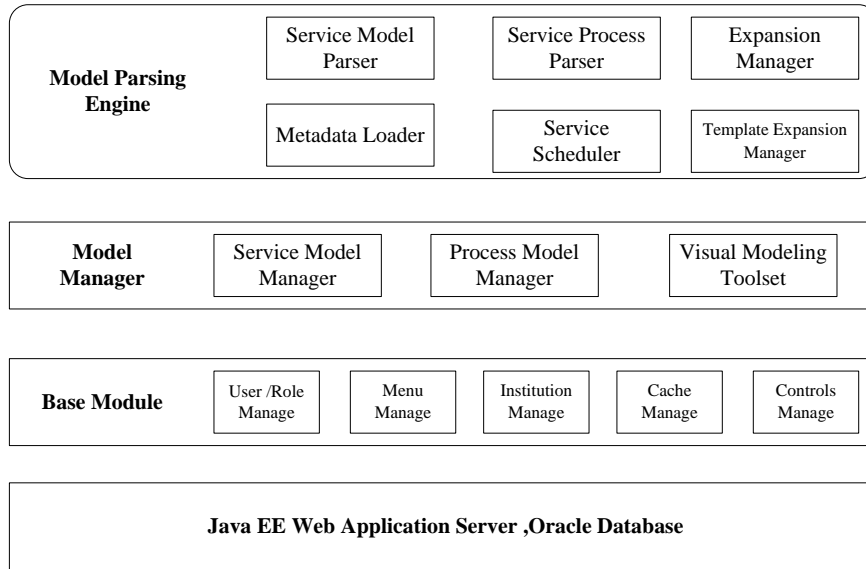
Model Parsing Engine

Service Model Parser

Service Process Parser

Expansion Manager

Metadata Loader

Service Scheduler

Template Expansion Manager

Model Manager

Service Model Manager

Process Model Manager

Visual Modeling Toolset

Base Module

User /Role Manage

Menu Manage

Institution Manage

Cache Manage

Controls Manage

Java EE Web Application Server ,Oracle Database